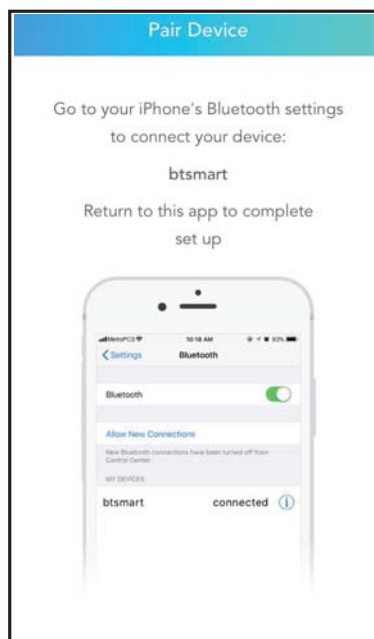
Pair Device

Go to your iPhone's Bluetooth settings to connect your device:

btsmart

Return to this app to complete set up

MetroPCS
10:18 AM
93%

< Settings
Bluetooth

Bluetooth

Allow New Connections

New Bluetooth connections have been turned off from Control Center.

MY DEVICES

btsmart
connected